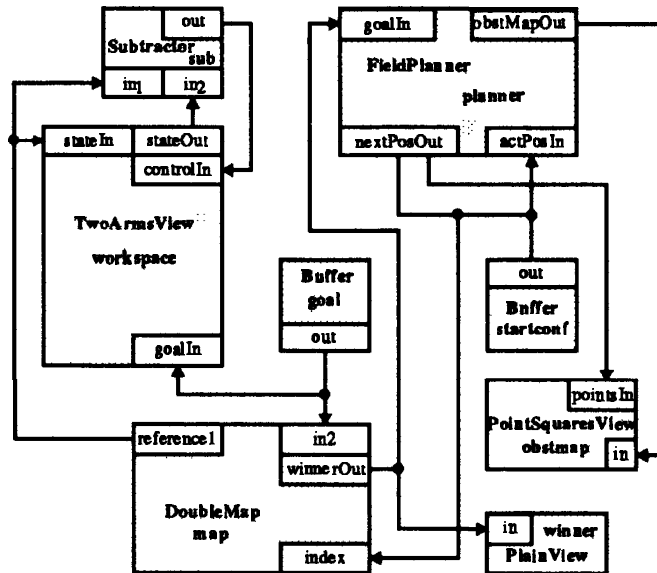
out
Subtracter
sub
in1
in2

goalIn
obstMapOut
FieldPlanner
planner
nextPosOut
actPosIn

stateIn
stateOut
controlIn
TwoArmsView
workspace
goalIn

Buffer
goal
out

out
Buffer
startconf

pointsIn
PointSquaresView
obstmap
in

reference1
in2
winnerOut
DoubleMap
map
index

in
winner
PlainView